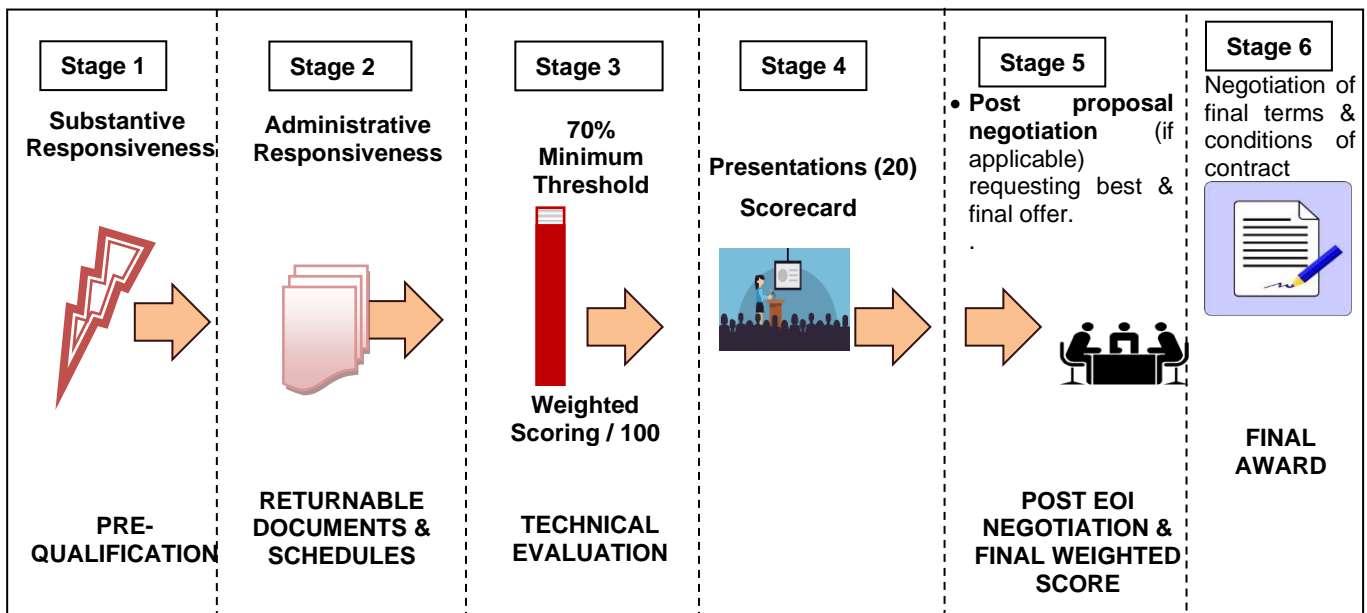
Stage 1

Substantive Responsiveness

PRE-QUALIFICATION

Stage 2

Administrative Responsiveness

RETURNABLE DOCUMENTS & SCHEDULES

Stage 3

70% Minimum Threshold

Weighted Scoring / 100

TECHNICAL EVALUATION

Stage 4

Presentations (20)

Scorecard

Stage 5

• Post proposal negotiation (if applicable) requesting best & final offer.

.

POST EOI NEGOTIATION & FINAL WEIGHTED SCORE

Stage 6

Negotiation of final terms & conditions of contract

FINAL AWARD